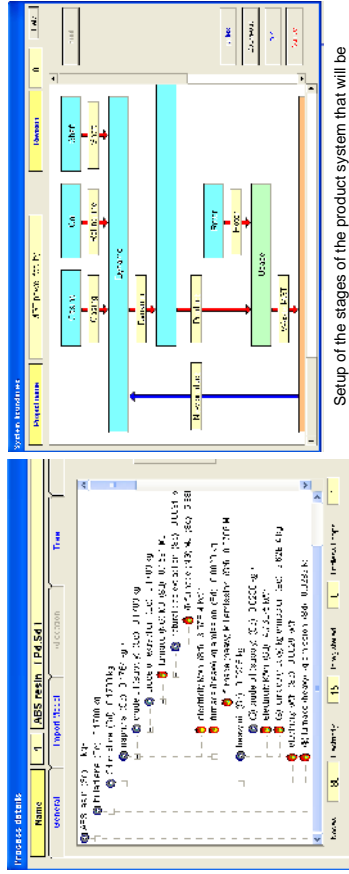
Process details

Name

1

ABS resin

Pd, Sd 1

General

Input/Output

Tree

Setup of the stages of the product system that will be

System boundaries

Project name

Usage

Disposal

Casting

Oil

Steel

Resin